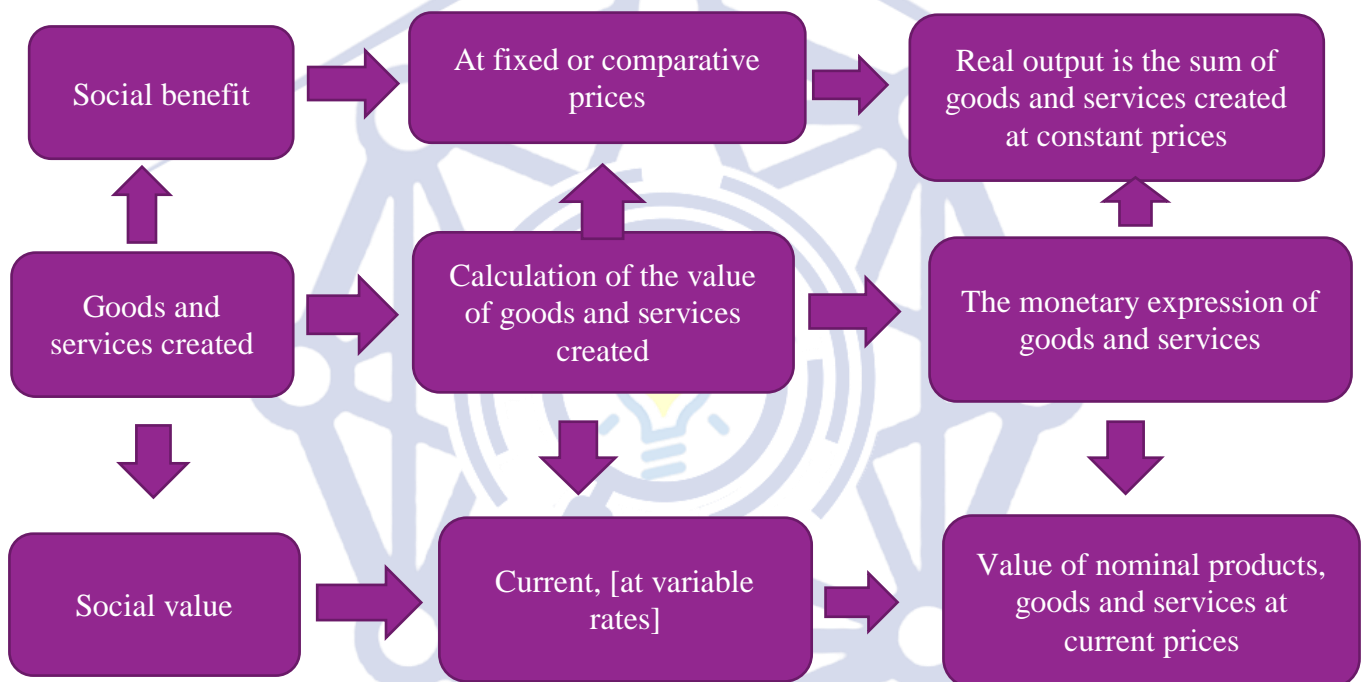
Social benefit

At fixed or comparative prices

Real output is the sum of goods and services created at constant prices

Goods and services created

Calculation of the value of goods and services created

The monetary expression of goods and services

Social value

Current, [at variable rates]

Value of nominal products, goods and services at current prices